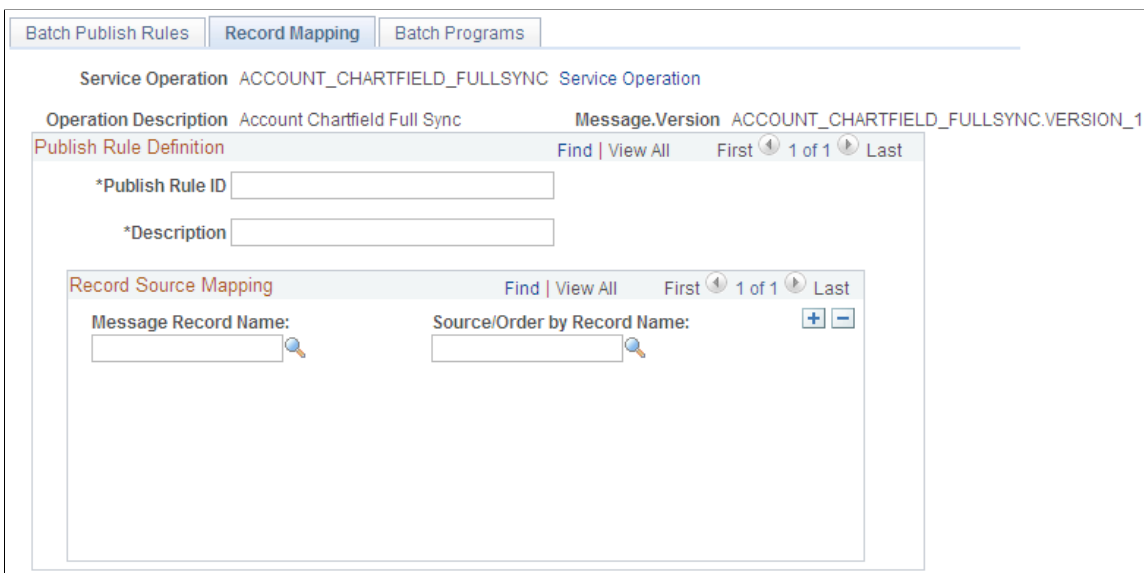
Batch Publish Rules | Record Mapping | Batch Programs

Service Operation ACCOUNT_CHARTFIELD_FULLSYNC Service Operation

Operation Description Account Chartfield Full Sync

Message.Version ACCOUNT_CHARTFIELD_FULLSYNC.VERSION_1

Publish Rule Definition

Find | View All First 1 of 1 Last

*Publish Rule ID

*Description

Record Source Mapping

Find | View All First 1 of 1 Last

Message Record Name:

Source/Order by Record Name:

+ −